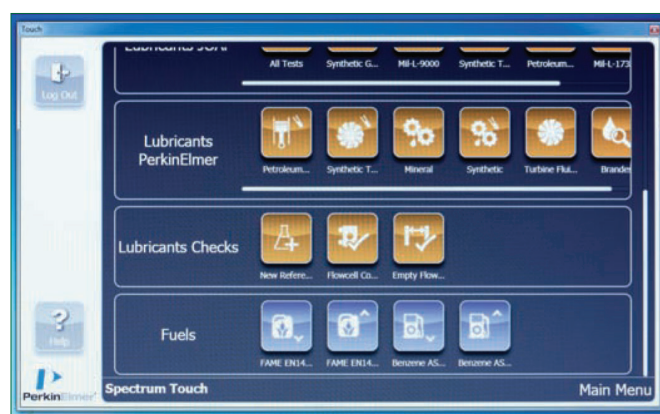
Touch

Log Out

Lubricants JOAP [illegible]

All Tests
Synthetic G...
Mil-L-9000
Synthetic T...
Petroleum...
Mil-L-173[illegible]

Lubricants PerkinElmer

Petroleum...
Synthetic T...
Mineral
Synthetic
Turbine Flui...
Brande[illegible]

Lubricants Checks

New Refere...
Flowcell Co...
Empty Flow...

Fuels

FAME EN14...
FAME EN14...
Benzene AS...
Benzene AS...

Help

PerkinElmer

Spectrum Touch

Main Menu